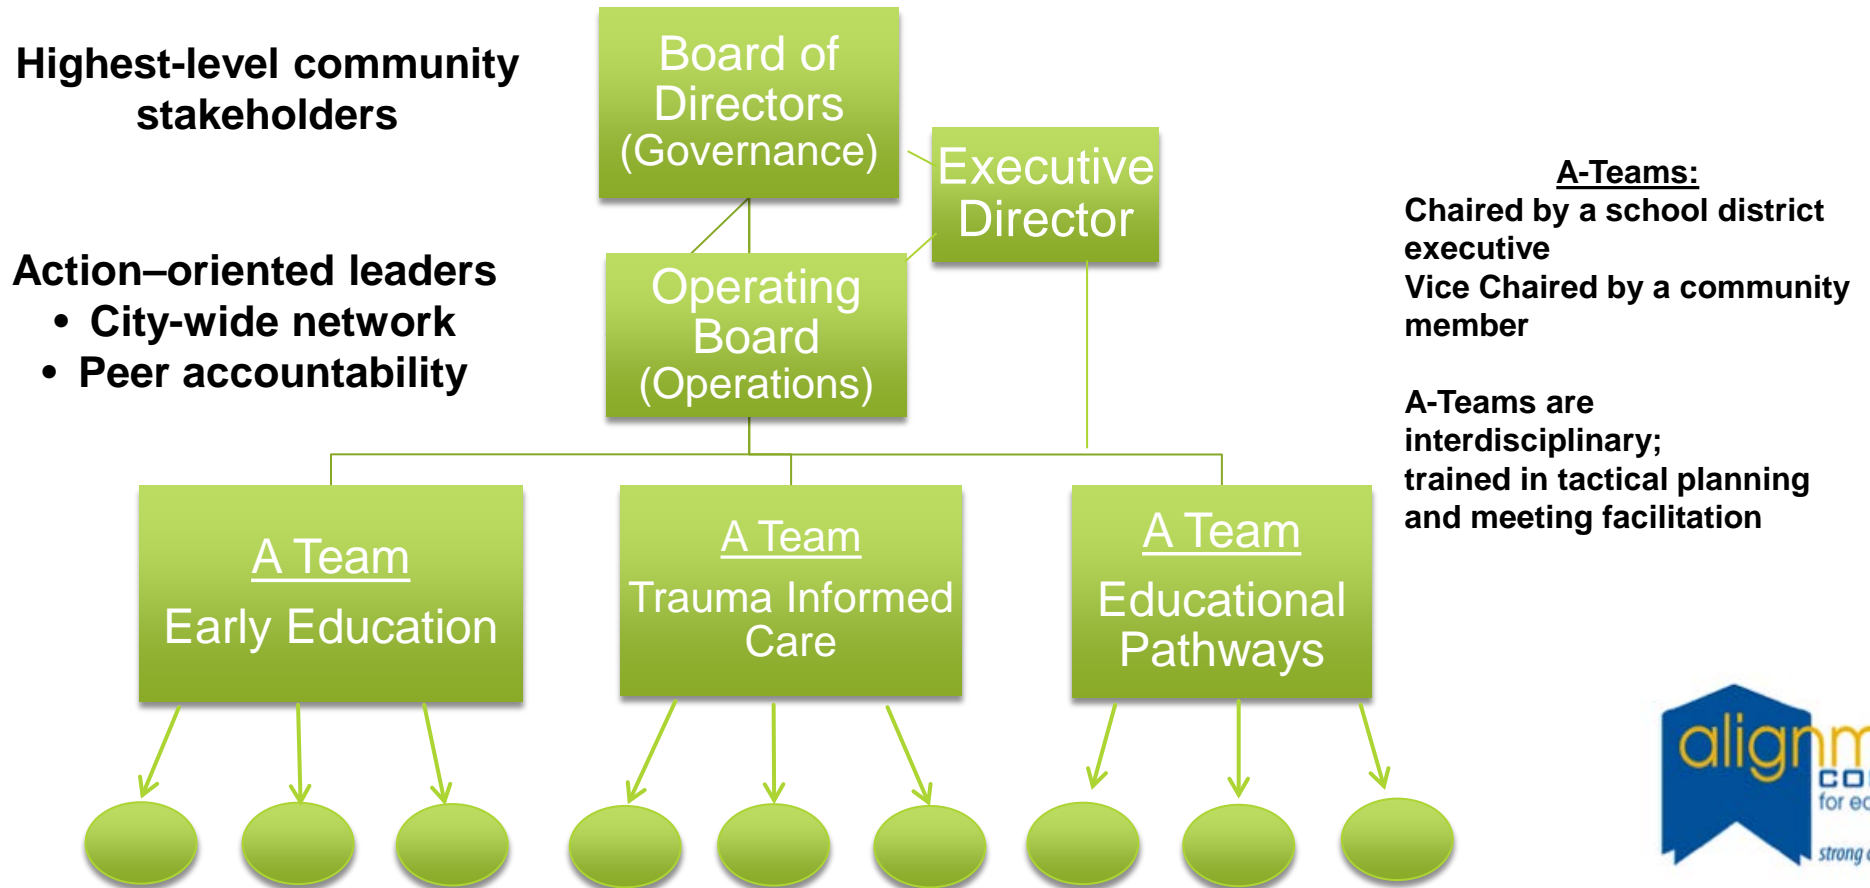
Highest-level community stakeholders

Board of Directors (Governance)

Executive Director

Action–oriented leaders
• City-wide network
• Peer accountability

Operating Board (Operations)

A-Teams:
Chaired by a school district executive
Vice Chaired by a community member

A-Teams are interdisciplinary; trained in tactical planning and meeting facilitation

A Team
Early Education

A Team
Trauma Informed Care

A Team
Educational Pathways

alignm
co
for ed
strong